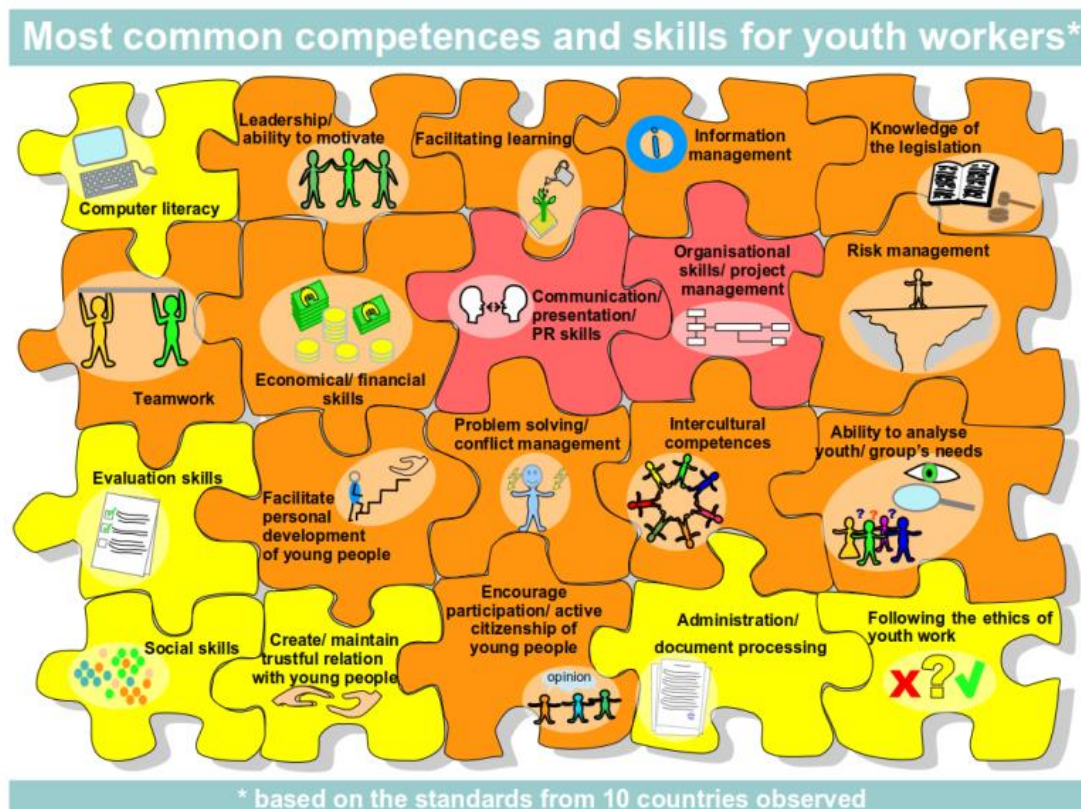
Most common competences and skills for youth workers*

Computer literacy

Leadership/ ability to motivate

Facilitating learning

Information management

Knowledge of the legislation

Teamwork

Economical/ financial skills

Communication/ presentation/ PR skills

Organisational skills/ project management

Risk management

Evaluation skills

Facilitate personal development of young people

Problem solving/ conflict management

Intercultural competences

Ability to analyse youth/ group's needs

Social skills

Create/ maintain trustful relation with young people

Encourage participation/ active citizenship of young people

opinion

Administration/ document processing

Following the ethics of youth work

* based on the standards from 10 countries observed